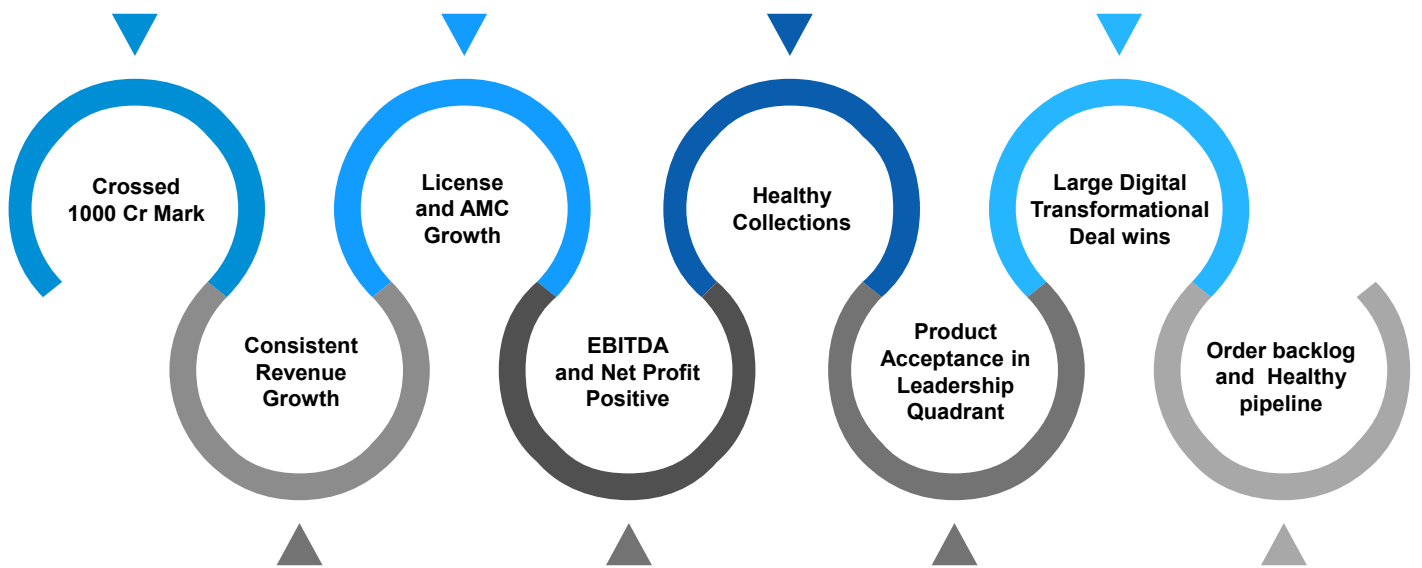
Crossed 1000 Cr Mark

Consistent Revenue Growth

License and AMC Growth

EBITDA and Net Profit Positive

Healthy Collections

Product Acceptance in Leadership Quadrant

Large Digital Transformational Deal wins

Order backlog and Healthy pipeline